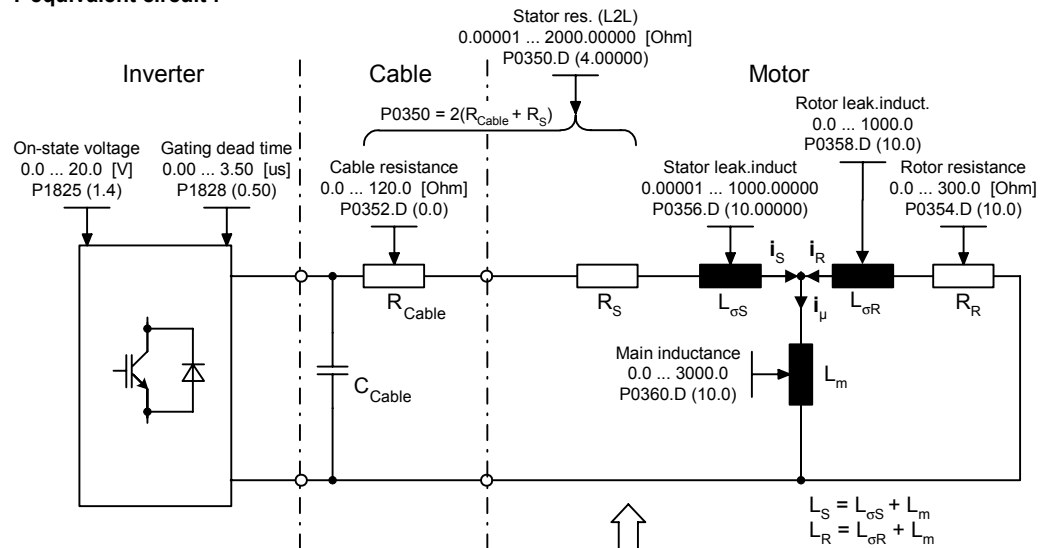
Stator res. (L2L)
0.00001 ... 2000.00000 [Ohm]
P0350.D (4.00000)

Inverter

Cable

Motor

$P0350 = 2(R_{Cable} + R_S)$

Rotor leak.induct.
0.0 ... 1000.0
P0358.D (10.0)

On-state voltage
0.0 ... 20.0 [V]
P1825 (1.4)

Gating dead time
0.00 ... 3.50 [us]
P1828 (0.50)

Cable resistance
0.0 ... 120.0 [Ohm]
P0352.D (0.0)

Stator leak.induct
0.00001 ... 1000.00000
P0356.D (10.00000)

Rotor resistance
0.0 ... 300.0 [Ohm]
P0354.D (10.0)

$i_S$ $i_R$

$R_{Cable}$

$R_S$

$L_{\sigma S}$

$i_\mu$

$L_{\sigma R}$

$R_R$

Main inductance
0.0 ... 3000.0
P0360.D (10.0)

$L_m$

$C_{Cable}$

$L_S = L_{\sigma S} + L_m$
$L_R = L_{\sigma R} + L_m$